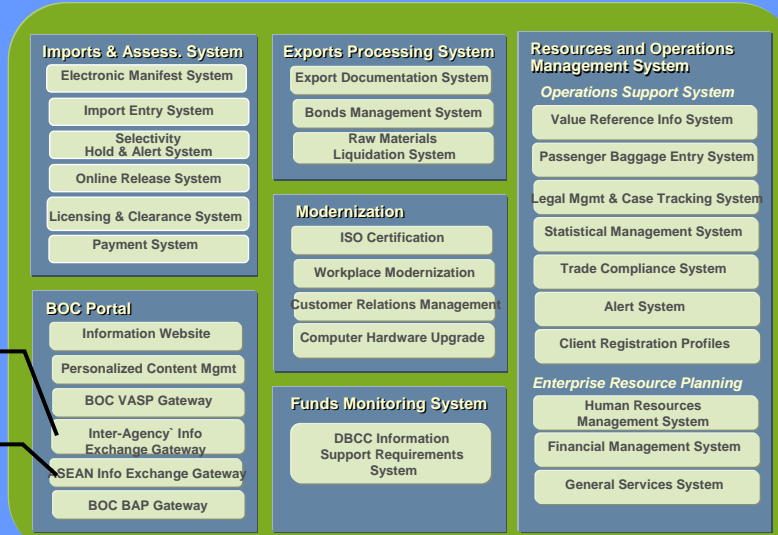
Imports & Assess. System

Electronic Manifest System

Import Entry System

Selectivity Hold & Alert System

Online Release System

Licensing & Clearance System

Payment System

Exports Processing System

Export Documentation System

Bonds Management System

Raw Materials Liquidation System

Modernization

ISO Certification

Workplace Modernization

Customer Relations Management

Computer Hardware Upgrade

Resources and Operations Management System

Operations Support System

Value Reference Info System

Passenger Baggage Entry System

Legal Mgmt & Case Tracking System

Statistical Management System

Trade Compliance System

Alert System

Client Registration Profiles

Enterprise Resource Planning

Human Resources Management System

Financial Management System

General Services System

BOC Portal

Information Website

Personalized Content Mgmt

BOC VASP Gateway

Inter-Agency` Info Exchange Gateway

SEAN Info Exchange Gateway

BOC BAP Gateway

Funds Monitoring System

DBCC Information Support Requirements System